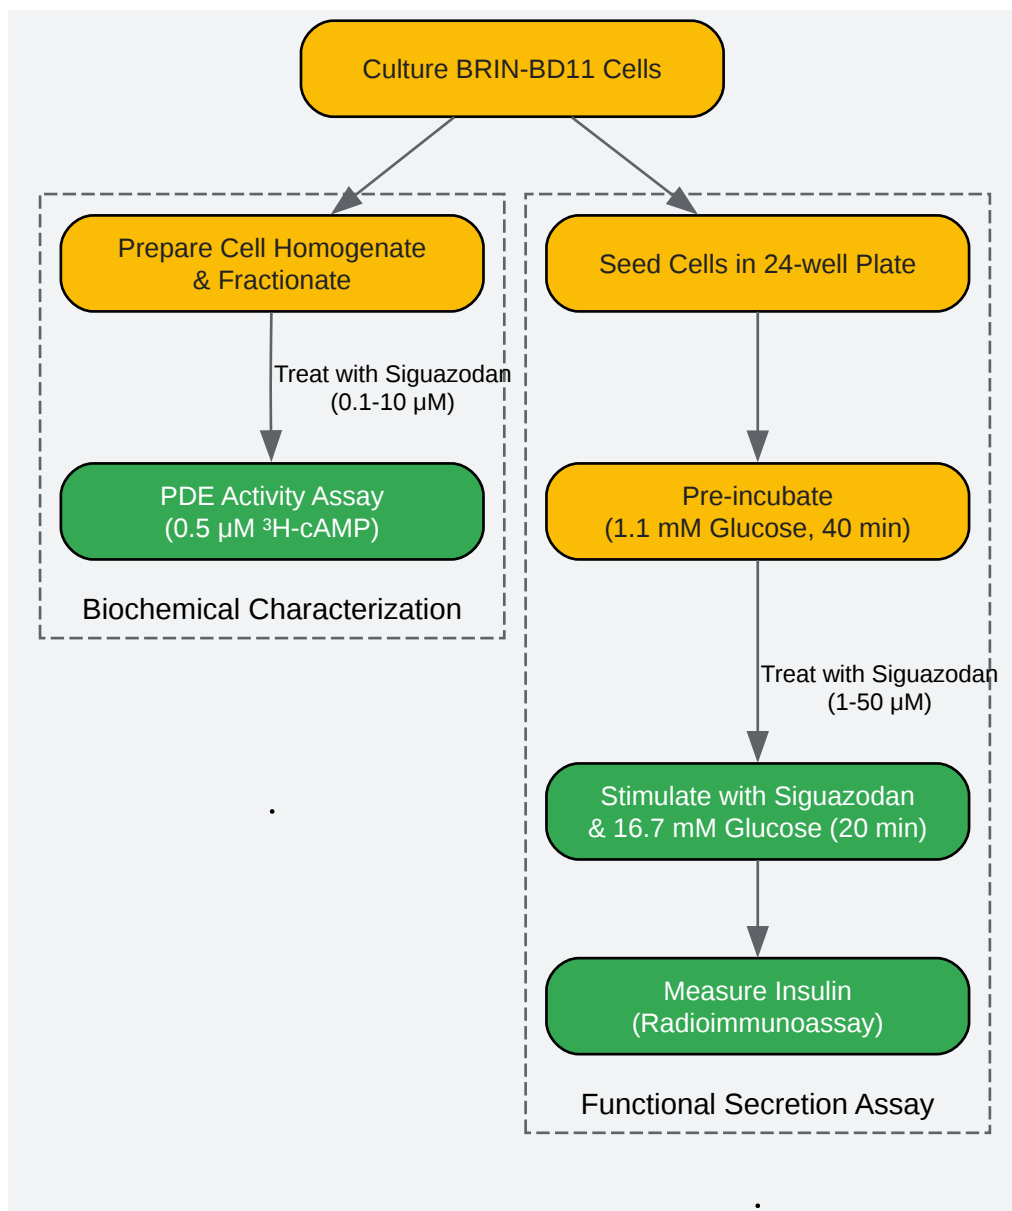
Culture BRIN-BD11 Cells

Prepare Cell Homogenate & Fractionate

Treat with Siguazodan (0.1-10 μM)

PDE Activity Assay (0.5 μM $^3$H-cAMP)

Biochemical Characterization

Seed Cells in 24-well Plate

Pre-incubate (1.1 mM Glucose, 40 min)

Treat with Siguazodan (1-50 μM)

Stimulate with Siguazodan & 16.7 mM Glucose (20 min)

Measure Insulin (Radioimmunoassay)

Functional Secretion Assay